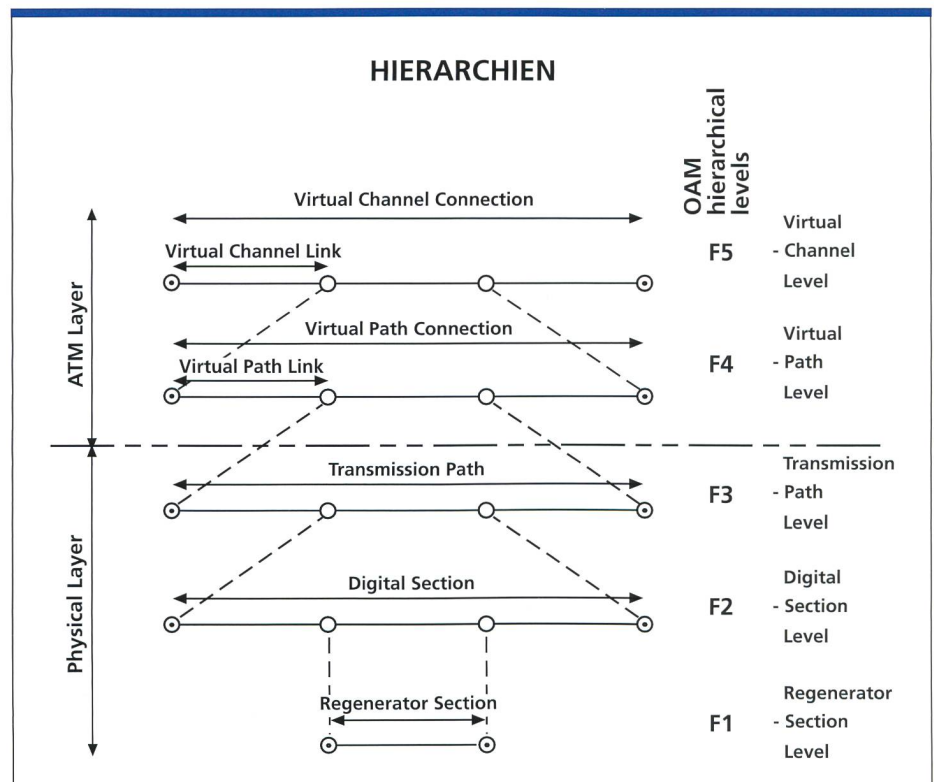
HIERARCHIEN

OAM hierarchical levels

Virtual Channel Connection

Virtual Channel Link

F5

Virtual - Channel Level

ATM Layer

Virtual Path Connection

Virtual Path Link

F4

Virtual - Path Level

Transmission Path

F3

Transmission - Path Level

Physical Layer

Digital Section

F2

Digital - Section Level

Regenerator Section

F1

Regenerator - Section Level